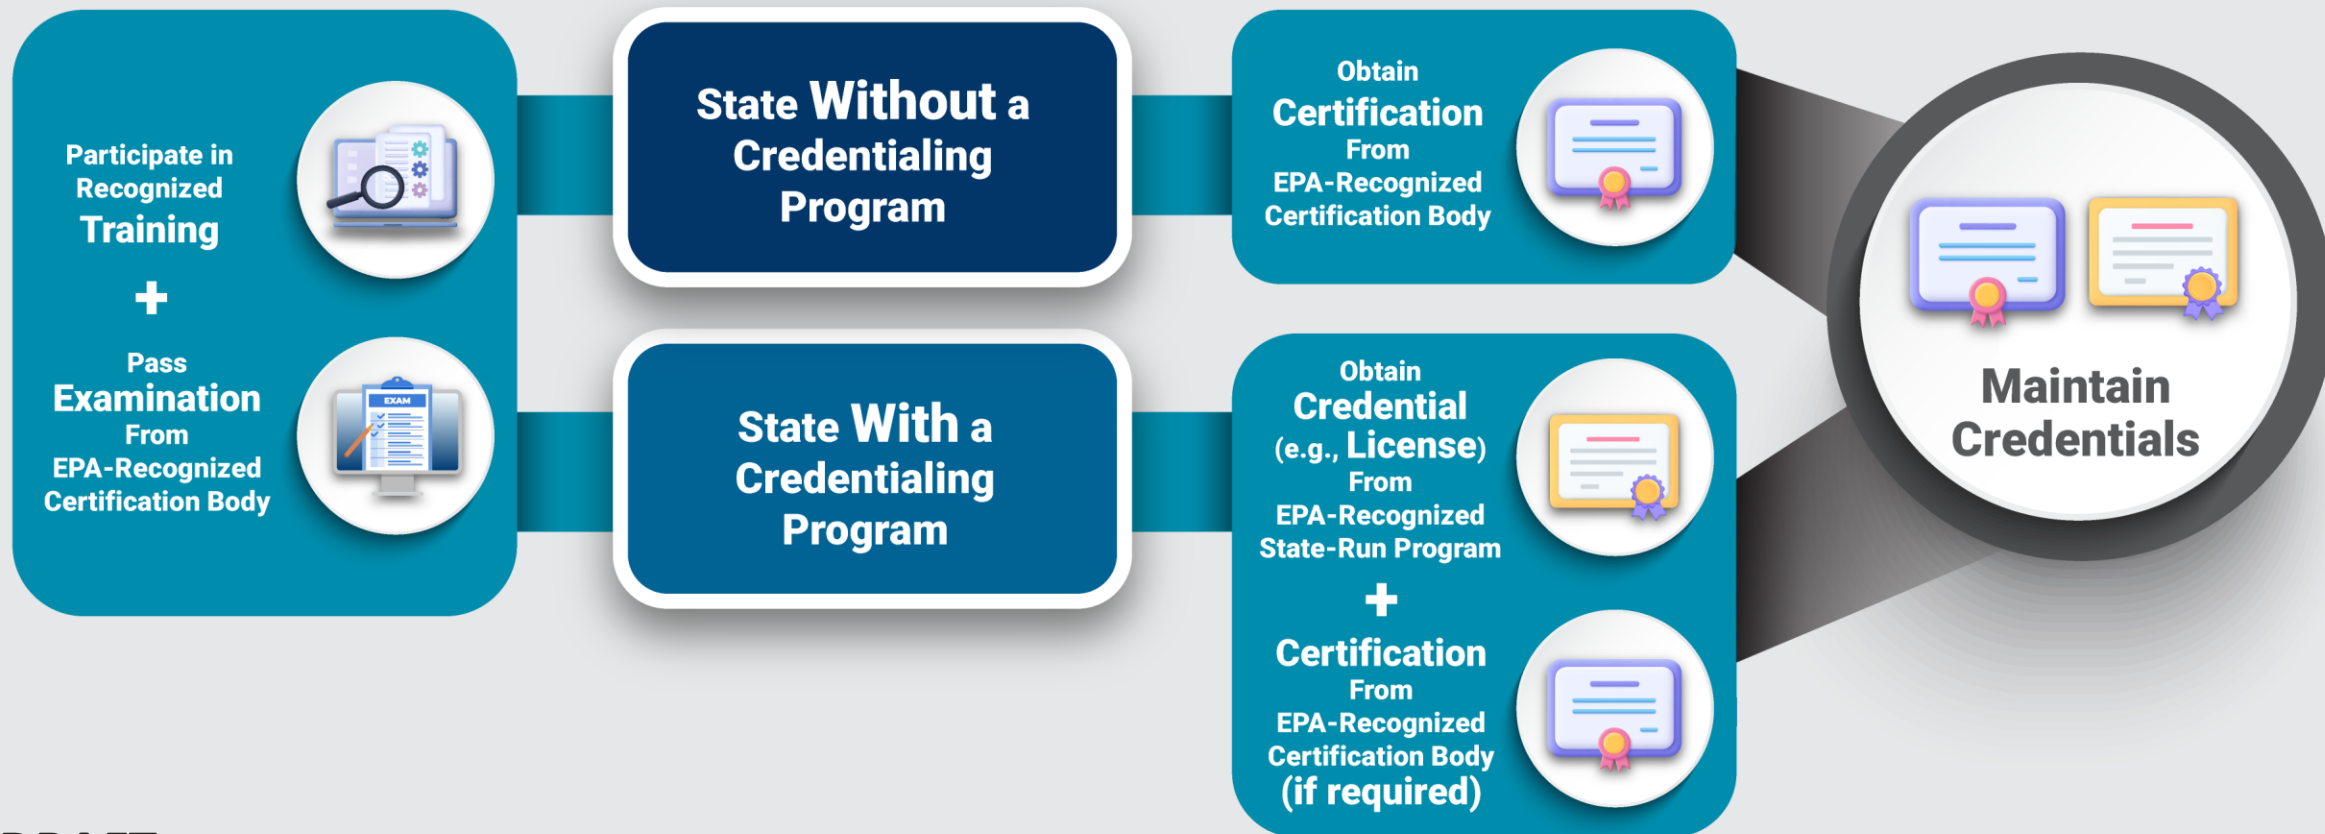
Participate in Recognized Training

+

Pass Examination From EPA-Recognized Certification Body

EXAM

State Without a Credentialing Program

State With a Credentialing Program

Obtain Certification From EPA-Recognized Certification Body

Obtain Credential (e.g., License) From EPA-Recognized State-Run Program

+

Certification From EPA-Recognized Certification Body (if required)

Maintain Credentials